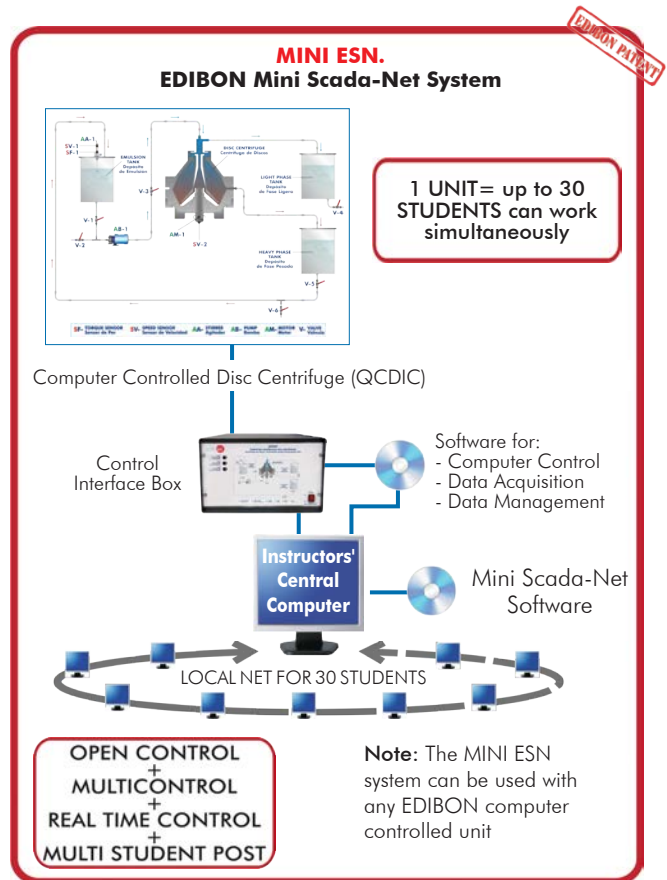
EDIBON PATENT

MINI ESN.
EDIBON Mini Scada-Net System

AA-1
SV-1
SF-1
EMULSION TANK
Depósito de Emulsión
V-1
AB-1
V-2
V-3
DISC CENTRIFUGE
Centrífuga de Discos
AM-1
SV-2
LIGHT PHASE TANK
Depósito de Fase Ligera
V-4
HEAVY PHASE TANK
Depósito de Fase Pesada
V-5
V-6

SF- TORQUE SENSOR Sensor de Par SV- SPEED SENSOR Sensor de Velocidad AA- STIRRER Agitador AB- PUMP Bomba AM- MOTOR Motor V- VALVE Válvula

1 UNIT= up to 30 STUDENTS can work simultaneously

Computer Controlled Disc Centrifuge (QCDIC)

Control Interface Box

Software for:
- Computer Control
- Data Acquisition
- Data Management

Instructors' Central Computer

Mini Scada-Net Software

LOCAL NET FOR 30 STUDENTS

OPEN CONTROL
+
MULTICONTROL
+
REAL TIME CONTROL
+
MULTI STUDENT POST

Note: The MINI ESN system can be used with any EDIBON computer controlled unit